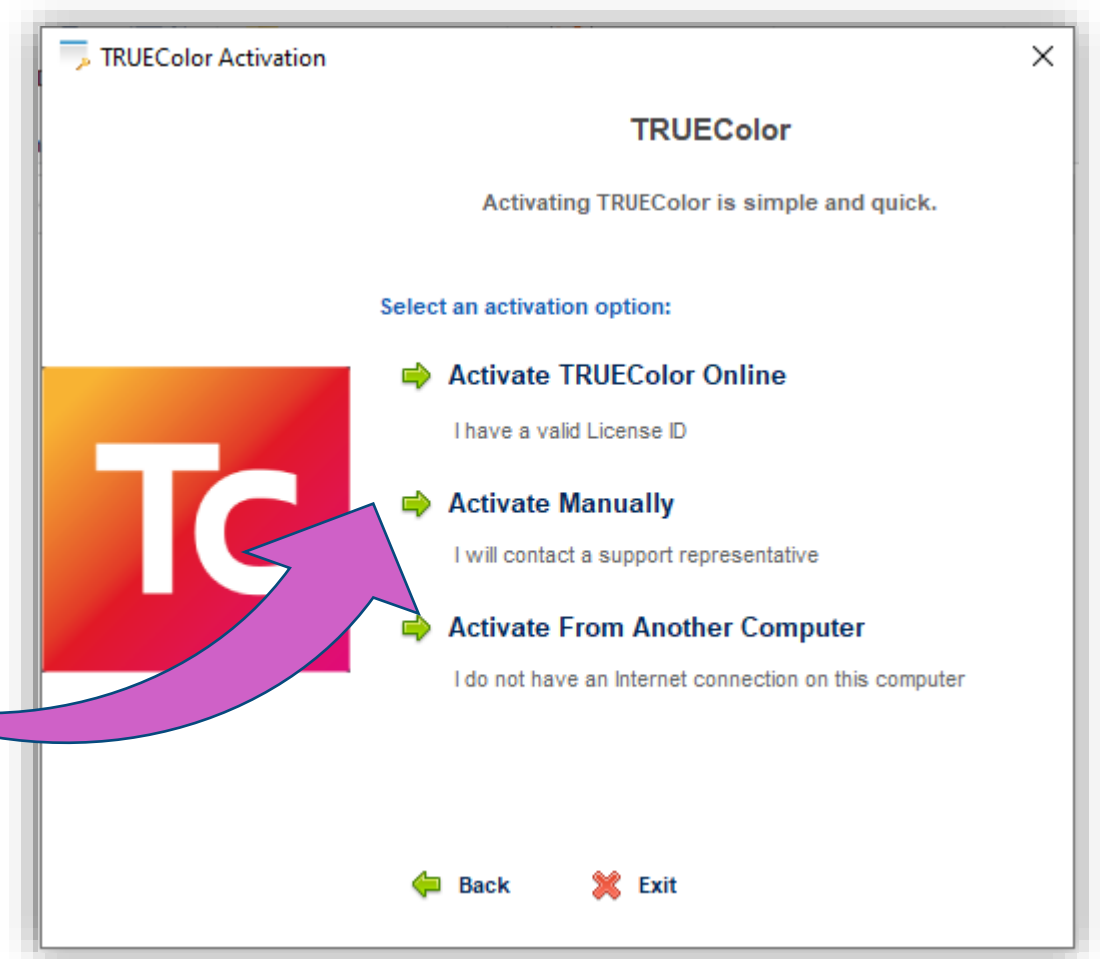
TRUEColor Activation

×

TRUEColor

Activating TRUEColor is simple and quick.

Select an activation option:

TC

Activate TRUEColor Online

I have a valid License ID

Activate Manually

I will contact a support representative

Activate From Another Computer

I do not have an Internet connection on this computer

Back

Exit